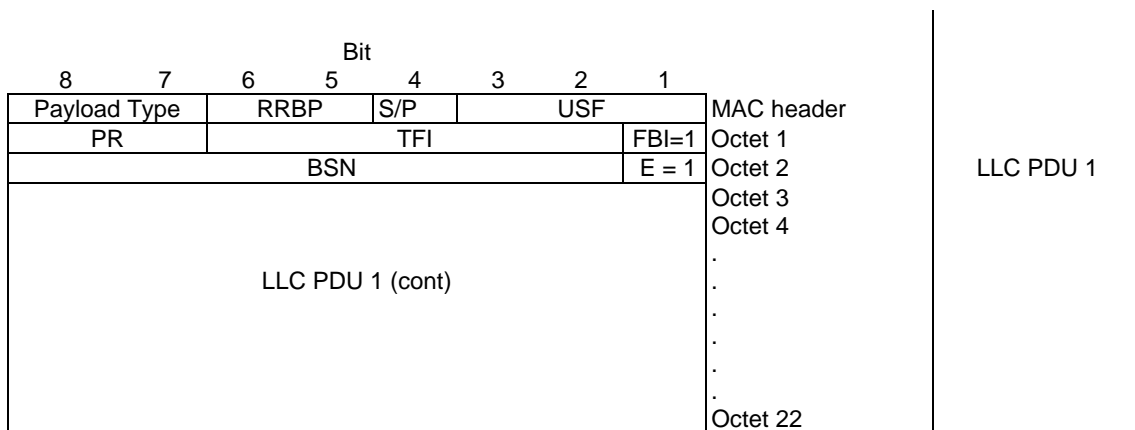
Bit

| 8 | 7 | 6 | 5 | 4 | 3 | 2 | 1 | |
|---|---|---|---|---|---|---|---|---|
| Payload Type | | RRBP | | S/P | USF | | | MAC header |
| PR | | TFI | | | | | FBI=1 | Octet 1 |
| BSN | | | | | | | E = 1 | Octet 2 |
| LLC PDU 1 (cont) | | | | | | | | Octet 3 |
| | | | | | | | | Octet 4 |
| | | | | | | | | . |
| | | | | | | | | . |
| | | | | | | | | . |
| | | | | | | | | . |
| | | | | | | | | . |
| | | | | | | | | . |
| | | | | | | | | Octet 22 |

LLC PDU 1